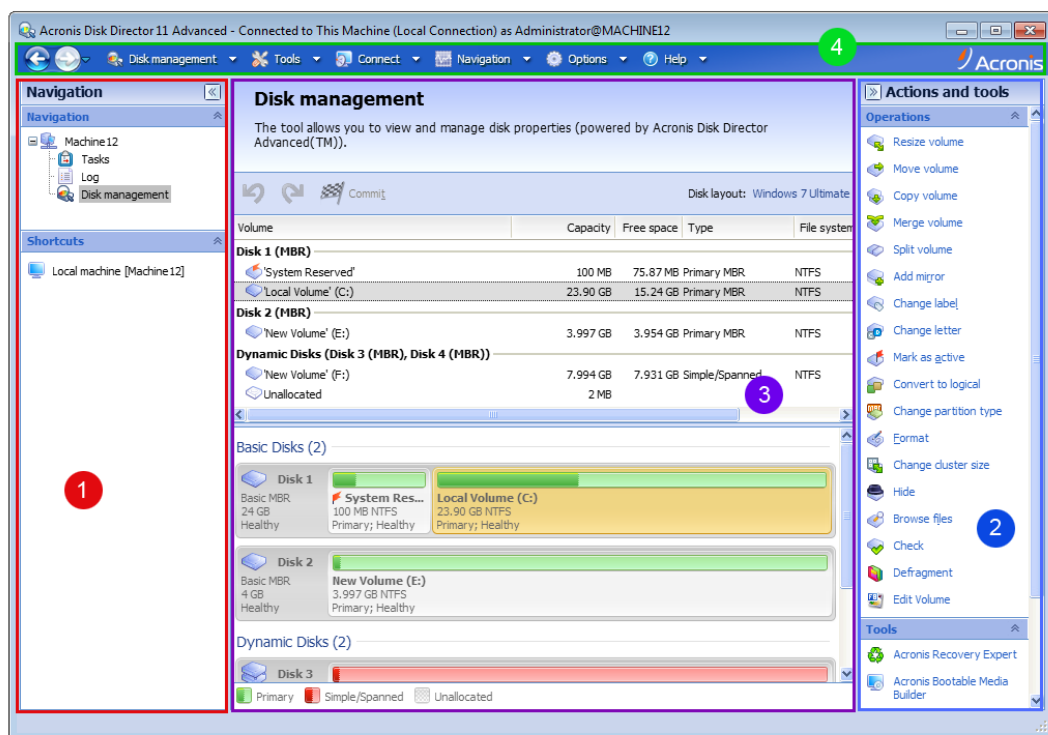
Acronis Disk Director 11 Advanced - Connected to This Machine (Local Connection) as Administrator@MACHINE12

Disk management ▾ Tools ▾ Connect ▾ Navigation ▾ Options ▾ Help ▾

4

Acronis

Navigation

Navigation

Machine12
Tasks
Log
Disk management

Shortcuts

Local machine [Machine12]

1

Disk management

The tool allows you to view and manage disk properties (powered by Acronis Disk Director Advanced(TM)).

Commit

Disk layout: Windows 7 Ultimate

| Volume | Capacity | Free space | Type | File system |
|---|---|---|---|---|
| Disk 1 (MBR) | | | | |
| 'System Reserved' | 100 MB | 75.87 MB | Primary MBR | NTFS |
| 'Local Volume' (C:) | 23.90 GB | 15.24 GB | Primary MBR | NTFS |
| Disk 2 (MBR) | | | | |
| 'New Volume' (E:) | 3.997 GB | 3.954 GB | Primary MBR | NTFS |
| Dynamic Disks (Disk 3 (MBR), Disk 4 (MBR)) | | | | |
| 'New Volume' (F:) | 7.994 GB | 7.931 GB | Simple/Spanned | NTFS |
| Unallocated | 2 MB | | | |

3

Basic Disks (2)

Disk 1
Basic MBR
24 GB
Healthy

System Res...
100 MB NTFS
Primary; Healthy

Local Volume (C:)
23.90 GB NTFS
Primary; Healthy

Disk 2
Basic MBR
4 GB
Healthy

New Volume (E:)
3.997 GB NTFS
Primary; Healthy

Dynamic Disks (2)

Disk 3

Primary Simple/Spanned Unallocated

Actions and tools

Operations

Resize volume
Move volume
Copy volume
Merge volume
Split volume
Add mirror
Change label
Change letter
Mark as active
Convert to logical
Change partition type
Format
Change cluster size
Hide
Browse files
Check
Defragment
Edit Volume

2

Tools

Acronis Recovery Expert
Acronis Bootable Media Builder